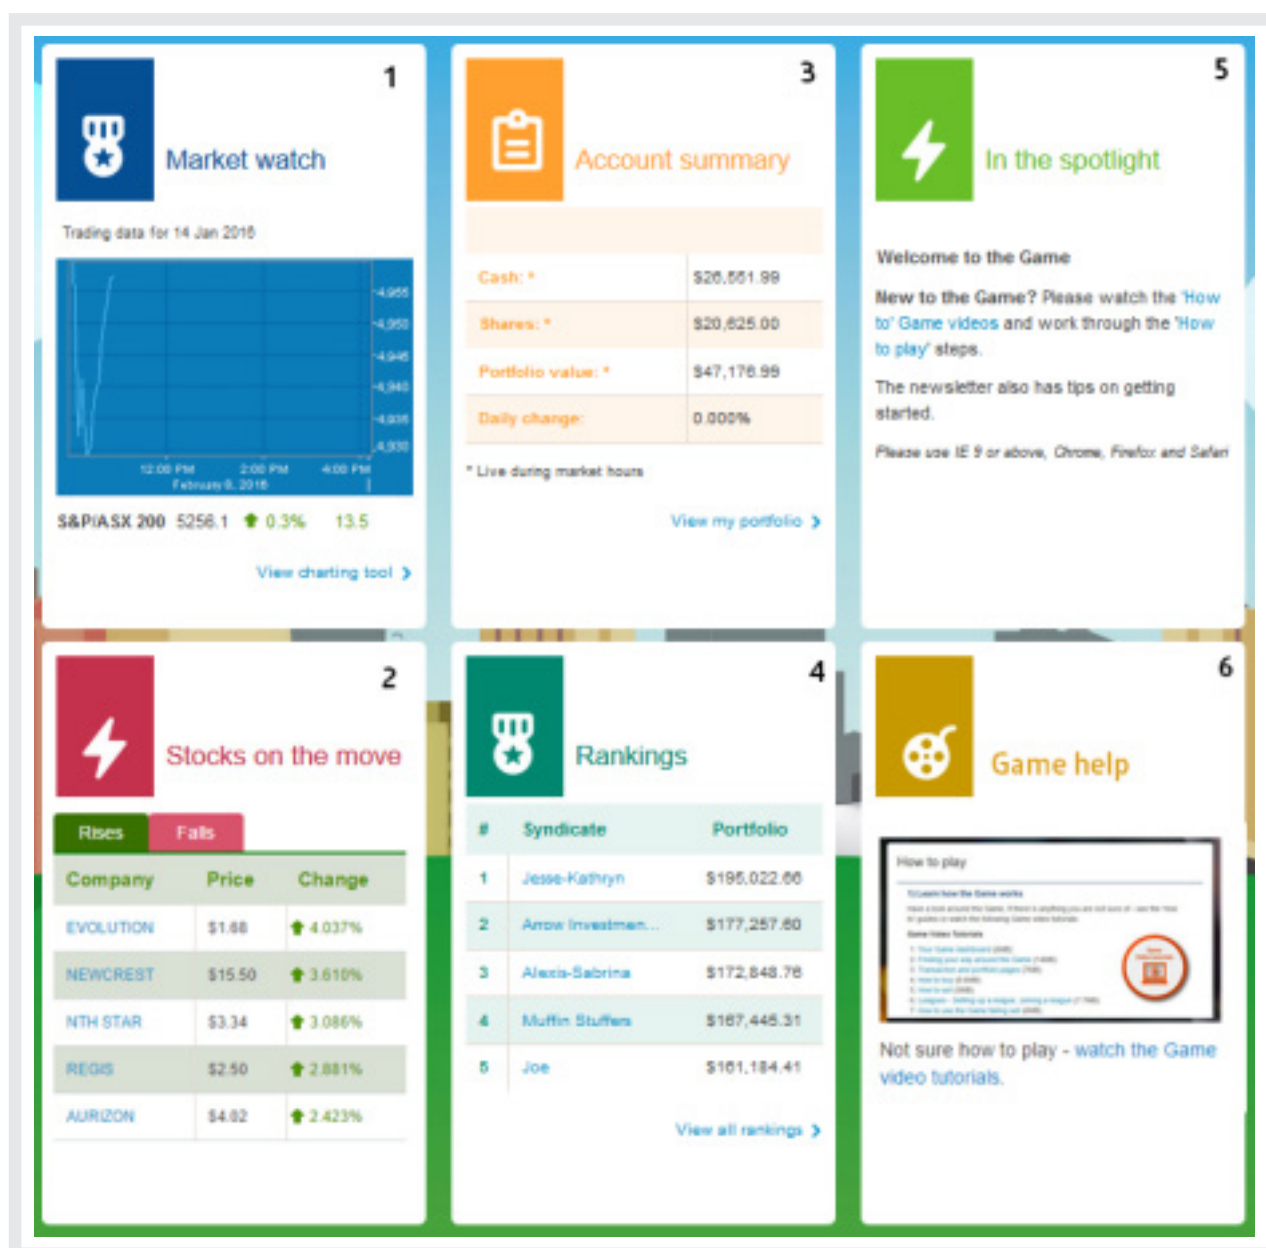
1

Market watch

Trading data for 14 Jan 2016

4,955
4,950
4,945
4,940
4,935
4,930

12:00 PM 2:00 PM 4:00 PM
February 8, 2016

S&P/ASX 200 5256.1 0.3% 13.5

View charting tool

3

Account summary

| | |
|---|---|
| Cash: * | $26,551.99 |
| Shares: * | $20,625.00 |
| Portfolio value: * | $47,176.99 |
| Daily change: | 0.000% |

* Live during market hours

View my portfolio

5

In the spotlight

Welcome to the Game

New to the Game? Please watch the 'How to' Game videos and work through the 'How to play' steps.

The newsletter also has tips on getting started.

Please use IE 9 or above, Chrome, Firefox and Safari

2

Stocks on the move

Rises Falls

| Company | Price | Change |
|---|---|---|
| EVOLUTION | $1.68 | 4.037% |
| NEWCREST | $15.50 | 3.610% |
| NTH STAR | $3.34 | 3.086% |
| REGIS | $2.50 | 2.881% |
| AURIZON | $4.02 | 2.423% |

4

Rankings

| # | Syndicate | Portfolio |
|---|---|---|
| 1 | Jesse-Kathryn | $195,022.66 |
| 2 | Arrow Investmen... | $177,257.60 |
| 3 | Alexis-Sabrina | $172,848.76 |
| 4 | Muffin Stuffers | $167,445.31 |
| 5 | Joe | $161,184.41 |

View all rankings

6

Game help

How to play

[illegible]

Not sure how to play - watch the Game video tutorials.